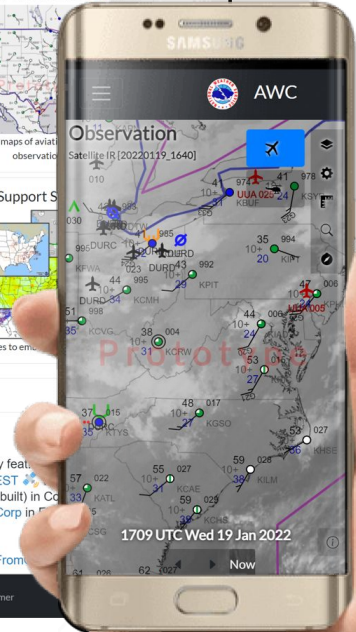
SAMSUNG

AWC

Observation
Satellite IR [20220119_1640]

maps of aviati
observati

Support S

es to em

y feat
EST
built) in Co
Corp in
From

mer

Prototype

010
DURC
DURD
985
KFWA
DURD
DURD
34
KCMH
023
992
KPIT
35
KCVG
38
004
KCRW
974
UUA 020
41
978
24
KBUF
KSYR
35
994
KIHT
47
UUA 005
44
006
48
017
37
015
KTYS
27
KGSO
57
022
KATL
55
027
KCAE
59
028
59
027
KILM
62
KHSE
10+
31
29
27
35
33
32
28
38

1709 UTC Wed 19 Jan 2022

Now